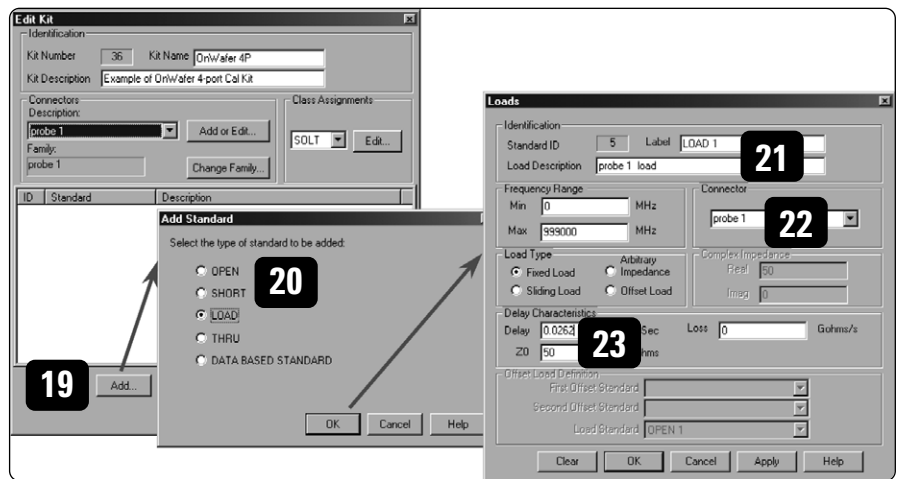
Edit Kit

Identification

Kit Number 36 Kit Name OnWafer 4P

Kit Description Example of OnWafer 4-port Cal Kit

Connectors

Description:

probe 1

Add or Edit...

Family:

probe 1

Change Family...

Class Assignments

SOLT

Edit...

ID Standard Description

19

Add...

Add Standard

Select the type of standard to be added:

OPEN

SHORT

LOAD

THRU

DATA BASED STANDARD

20

OK Cancel Help

Loads

Identification

Standard ID 5 Label LOAD 1

Load Description probe 1 load

21

Frequency Range

Min 0 MHz

Max 999000 MHz

Connector

probe 1

22

Load Type

Fixed Load

Arbitrary Impedance

Sliding Load

Offset Load

Complex Impedance

Real 50

Imag 0

Delay Characteristics

Delay 0.0262 Sec

Loss 0 Gohms/s

Z0 50 hms

23

Offset Load Definition

First Offset Standard

Second Offset Standard

Load Standard OPEN 1

Clear OK Cancel Apply Help